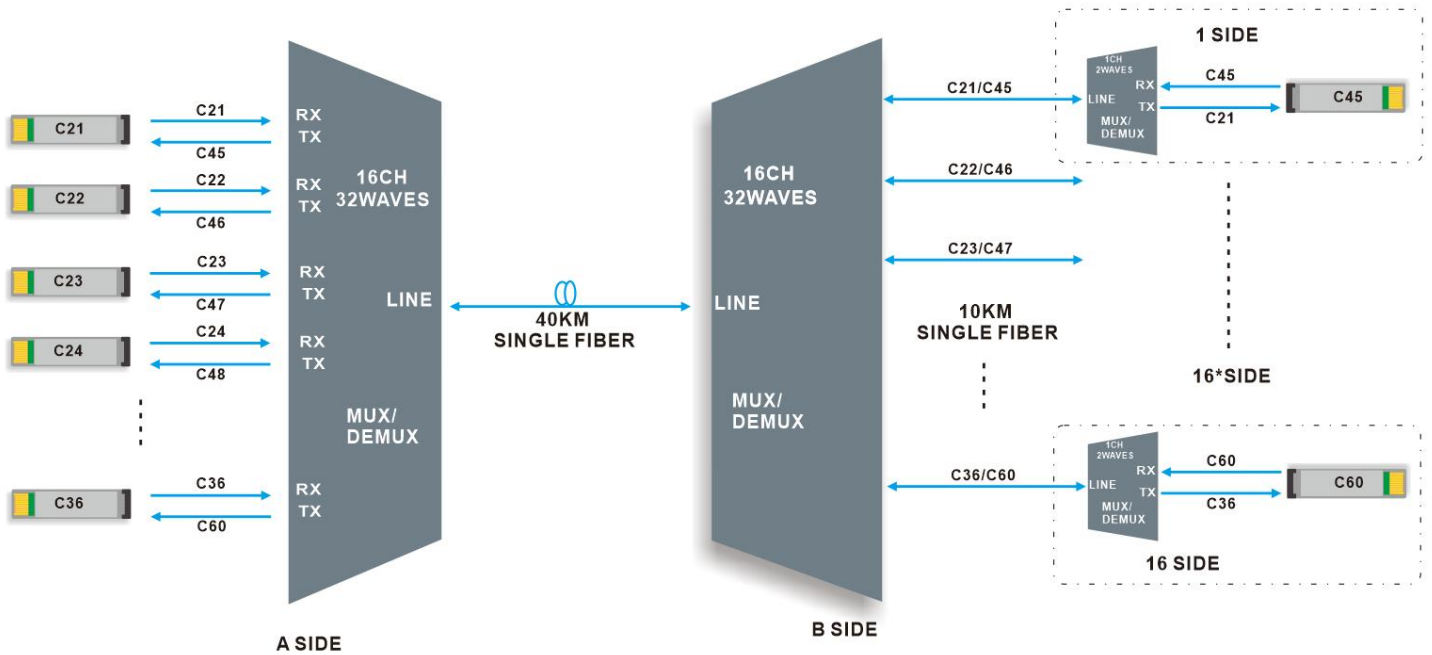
C21
C21
C45
RX
TX
C22
C22
C46
RX
TX
16CH
32WAVES
C23
C23
C47
RX
TX
LINE
C24
C24
C48
RX
TX
MUX/
DEMUX
C36
C36
C60
RX
TX
A SIDE

40KM
SINGLE FIBER

16CH
32WAVES
LINE
MUX/
DEMUX
B SIDE

C21/C45
C22/C46
C23/C47
10KM
SINGLE FIBER
C36/C60

1 SIDE
1CH
2WAVES
RX
TX
LINE
MUX/
DEMUX
C45
C21
C45

16*SIDE

1CH
2WAVES
RX
TX
LINE
MUX/
DEMUX
C60
C36
C60
16 SIDE